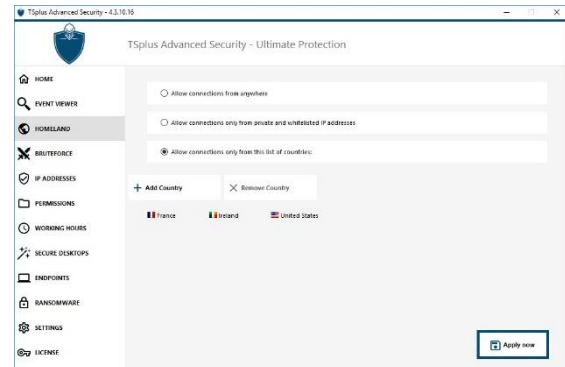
TSplus Advanced Security - 4.3.10.16

TSplus Advanced Security - Ultimate Protection

HOME
EVENT VIEWER
HOMELAND
BRUTEFORCE
IP ADDRESSES
PERMISSIONS
WORKING HOURS
SECURE DESKTOPS
ENDPOINTS
RANSOMWARE
SETTINGS
LICENSE

Allow connections from anywhere

Allow connections only from private and whitelisted IP addresses

Allow connections only from this list of countries:

+ Add Country

Remove Country

France

Ireland

United States

Apply now